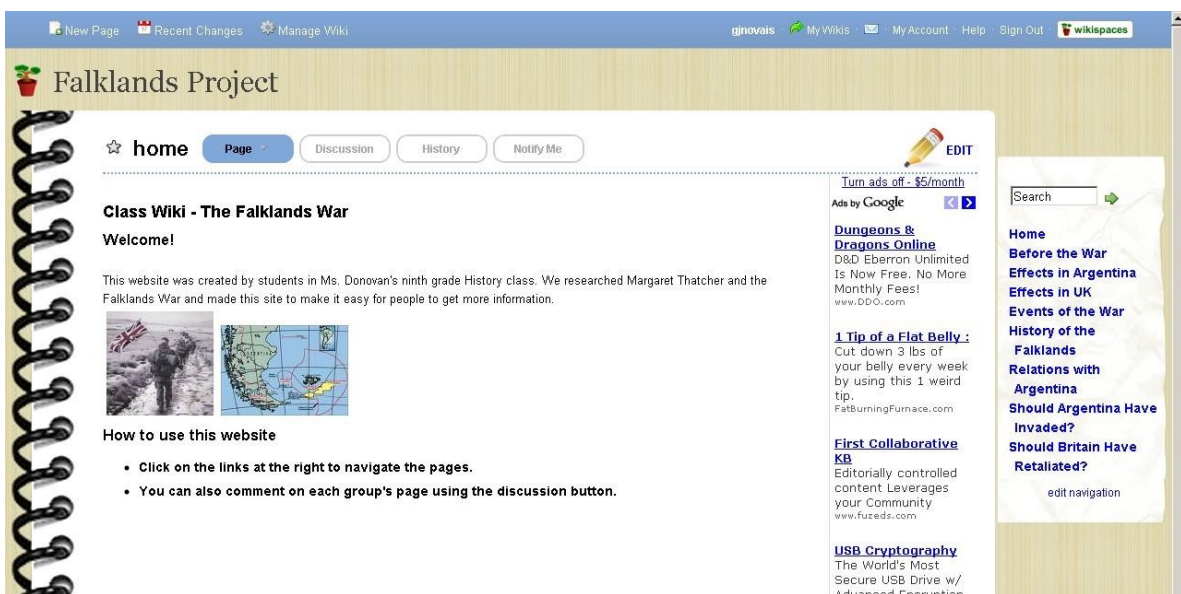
New Page Recent Changes Manage Wiki

gjnovais My Wikis My Account Help Sign Out wikispaces

Falklands Project

home Page Discussion History Notify Me

EDIT

Turn ads off - $5/month

Ads by Google

Class Wiki - The Falklands War

Welcome!

This website was created by students in Ms. Donovan's ninth grade History class. We researched Margaret Thatcher and the Falklands War and made this site to make it easy for people to get more information.

How to use this website

- Click on the links at the right to navigate the pages.
- You can also comment on each group's page using the discussion button.

Dungeons & Dragons Online
D&D Eberron Unlimited Is Now Free. No More Monthly Fees!
www.DDO.com

1 Tip of a Flat Belly :
Cut down 3 lbs of your belly every week by using this 1 weird tip.
FatBurningFurnace.com

First Collaborative KB
Editorially controlled content Leverages your Community
www.fuzeds.com

USB Cryptography
The World's Most Secure USB Drive w/ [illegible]

Search

Home
Before the War
Effects in Argentina
Effects in UK
Events of the War
History of the Falklands
Relations with Argentina
Should Argentina Have Invaded?
Should Britain Have Retaliated?

edit navigation